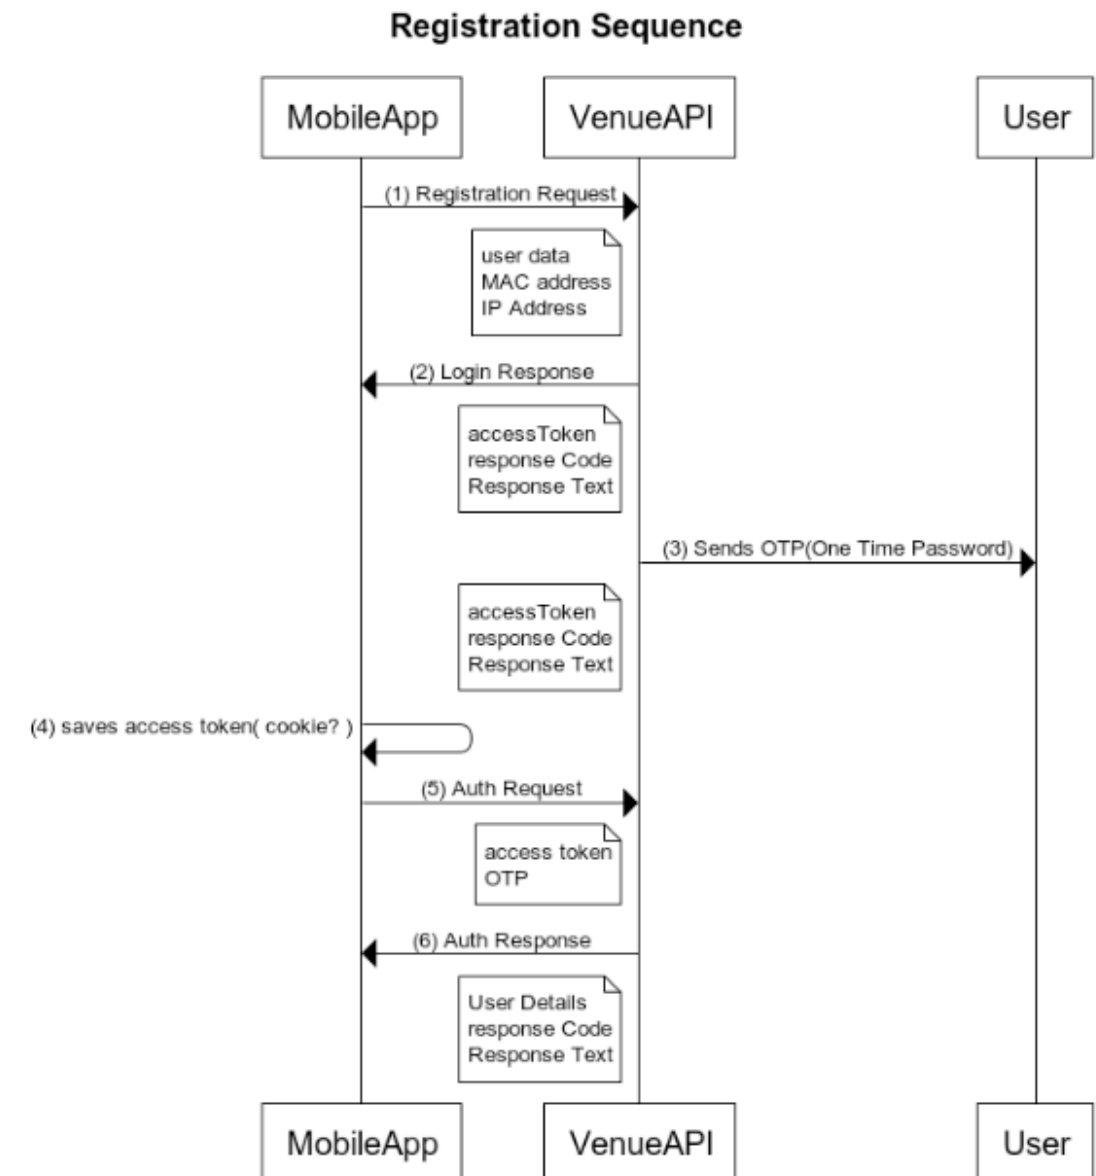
Registration Sequence

MobileApp

VenueAPI

User

(1) Registration Request

user data
MAC address
IP Address

(2) Login Response

accessToken
response Code
Response Text

(3) Sends OTP(One Time Password)

accessToken
response Code
Response Text

(4) saves access token( cookie? )

(5) Auth Request

access token
OTP

(6) Auth Response

User Details
response Code
Response Text

MobileApp

VenueAPI

User